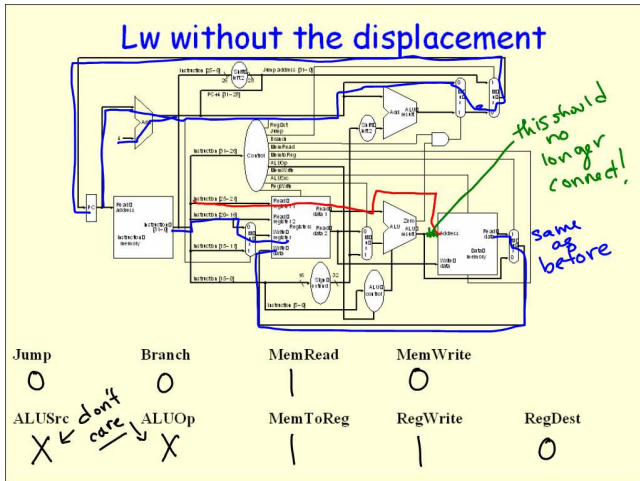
Lw without the displacement

Instruction [25–0]
Shift left 2
Jump address [31–0]
PC+4 [31–28]
Add
4
RegDst
Jump
Branch
MemRead
MemtoReg
ALUOp
MemWrite
ALUSrc
RegWrite
Instruction [31–26]
Control
Add
ALU result
Shift left 2
PC
Read address
Instruction [31–0]
Instruction memory
Instruction [25–21]
Instruction [20–16]
Instruction [15–11]
Instruction [15–0]
Read register 1
Read register 2
Write register
Write data
Registers
Read data 1
Read data 2
16
Sign extend
32
ALU control
Instruction [5–0]
Zero
ALU
ALU result
Address
Read data
Write data
Data memory

this should no longer connect!

same as before

| Jump | Branch | MemRead | MemWrite | |
|---|---|---|---|---|
| 0 | 0 | 1 | 0 | |
| ALUSrc | ALUOp | MemToReg | RegWrite | RegDest |
| X | X | 1 | 1 | 0 |

don't care